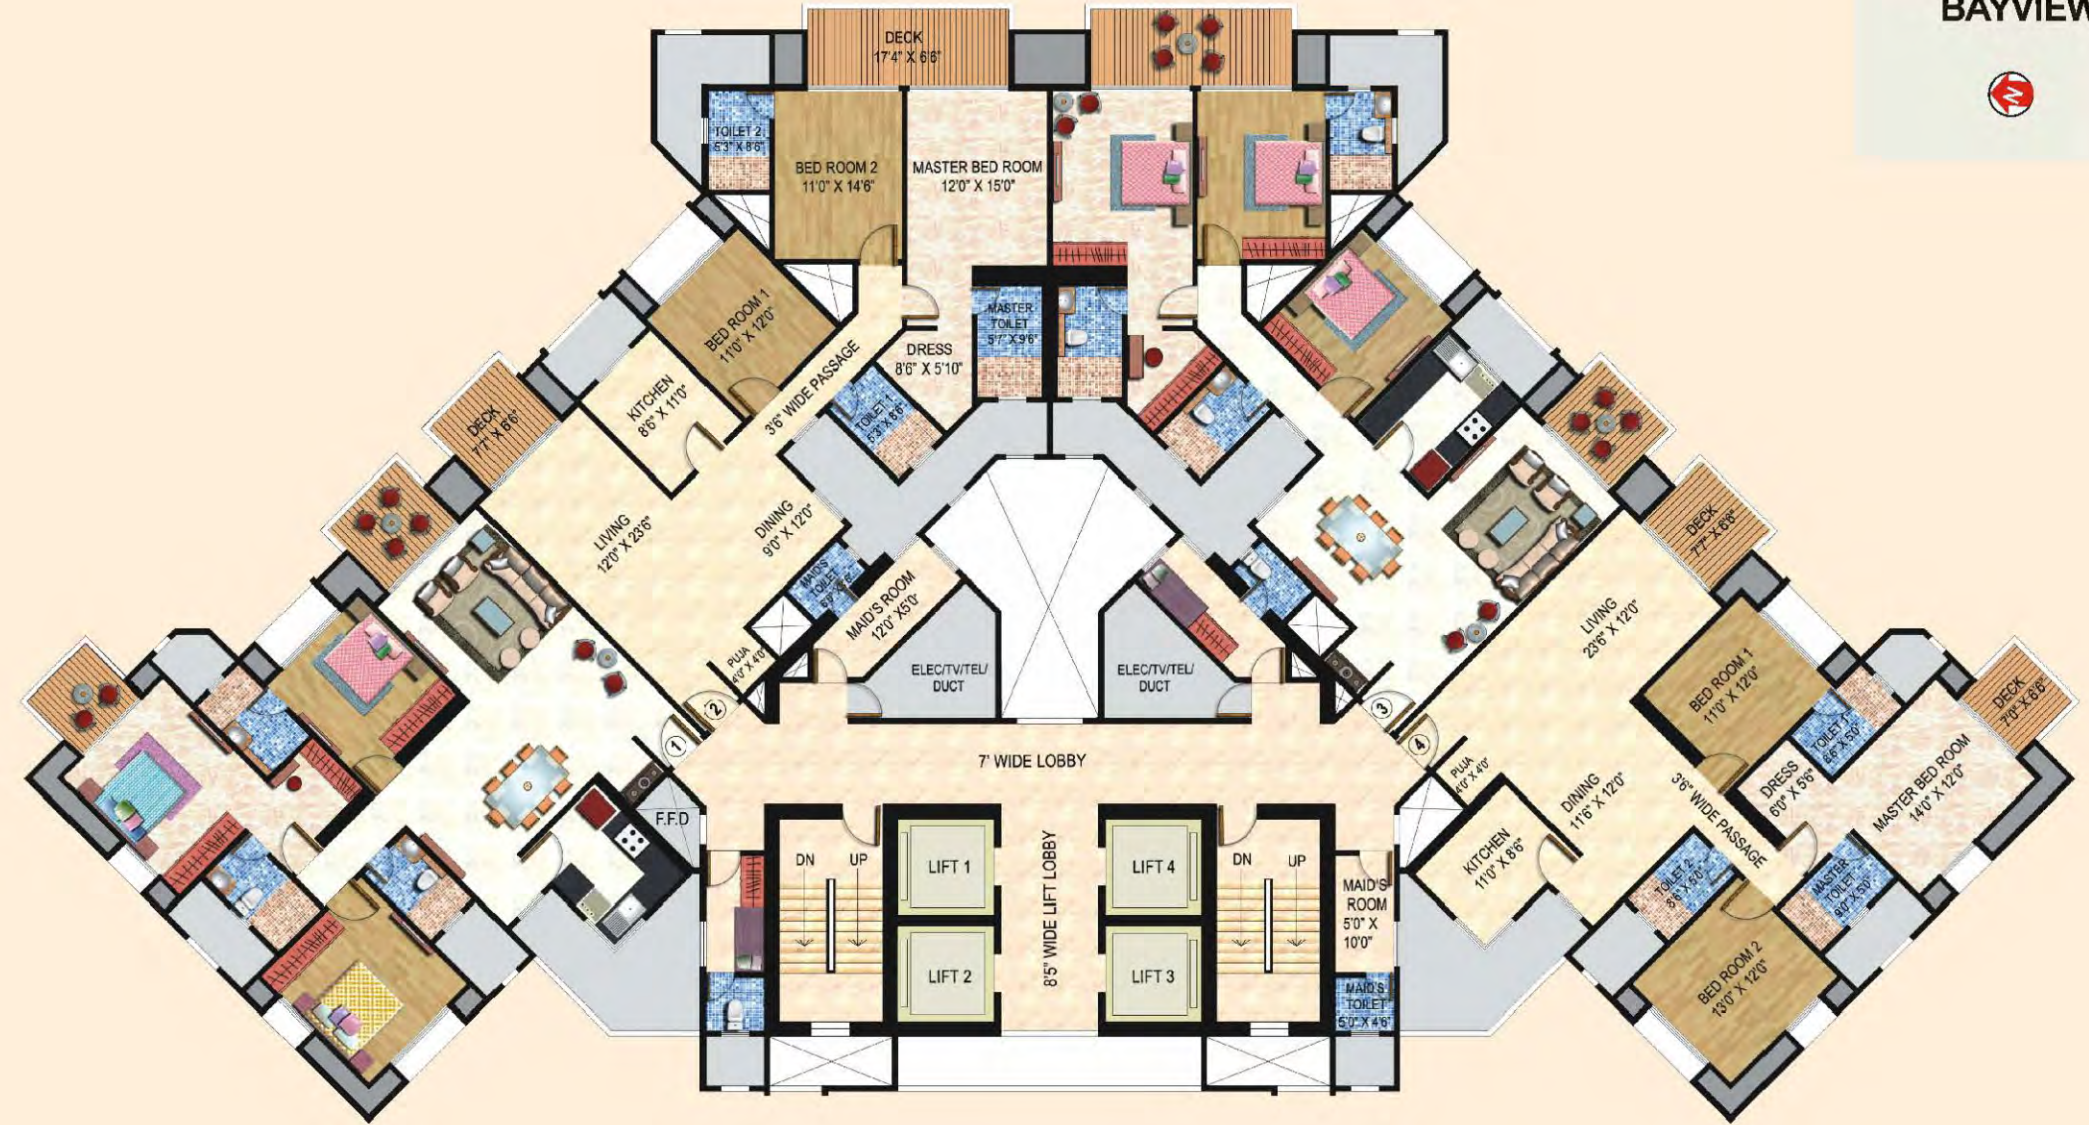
BAYVIEW

N

DECK
17'4" X 6'6"

TOILET 2
5'3" X 8'6"

BED ROOM 2
11'0" X 14'6"

MASTER BED ROOM
12'0" X 15'0"

BED ROOM 1
11'0" X 12'0"

MASTER TOILET
5'7" X 9'6"

DRESS
8'6" X 5'10"

KITCHEN
8'6" X 11'0"

3'6" WIDE PASSAGE

TOILET 1
5'3" X 8'6"

DECK
7'7" X 6'6"

LIVING
12'0" X 23'6"

DINING
9'0" X 12'0"

MAID'S TOILET

MAID'S ROOM
12'0" X 5'0"

PUJA
4'0" X 4'0"

ELEC/TV/TEL/
DUCT

ELEC/TV/TEL/
DUCT

DECK
7'7" X 6'6"

LIVING
23'6" X 12'0"

BED ROOM 1
11'0" X 12'0"

TOILET 1
8'6" X 5'0"

DECK
7'0" X 6'6"

1

2

3

4

7' WIDE LOBBY

PUJA
4'0" X 4'0"

DRESS
6'0" X 5'6"

MASTER BED ROOM
14'0" X 12'0"

DINING
11'6" X 12'0"

3'6" WIDE PASSAGE

KITCHEN
11'0" X 8'6"

F.F.D

DN

UP

LIFT 1

LIFT 2

8'5" WIDE LIFT LOBBY

LIFT 4

LIFT 3

DN

UP

MAID'S ROOM
5'0" X 10'0"

MAID'S TOILET
5'0" X 4'6"

TOILET 2
8'6" X 5'0"

MASTER TOILET
9'0" X 5'0"

BED ROOM 2
13'0" X 12'0"